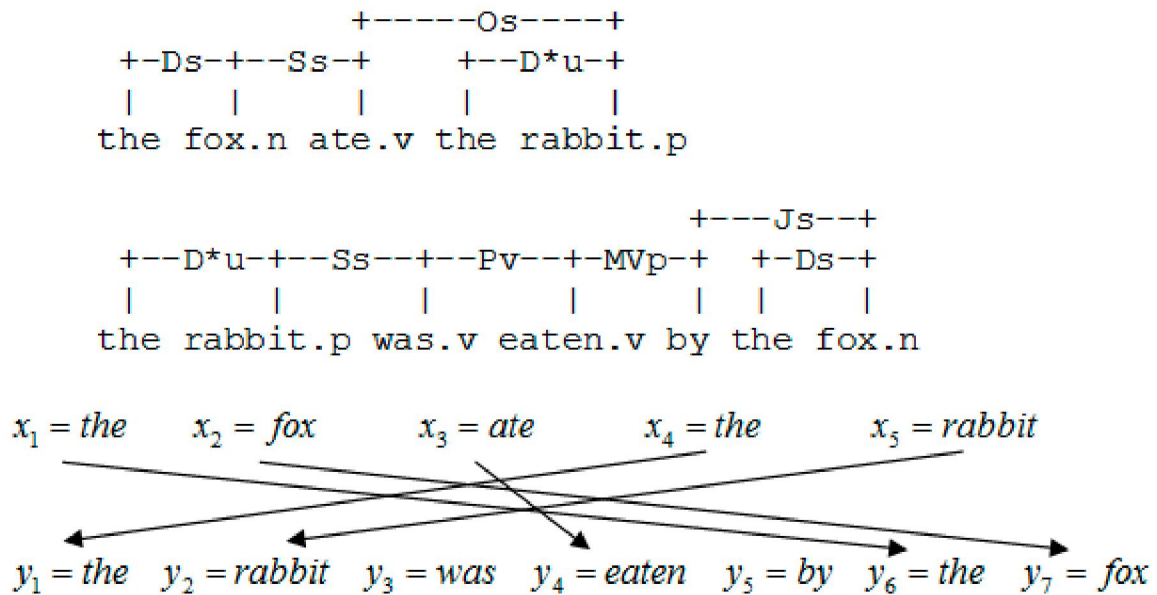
```
           +-----Os----+
 +-Ds-+--Ss-+    +--D*u-+
 |    |     |    |      |
the fox.n ate.v the rabbit.p

                              +---Js--+
 +--D*u-+--Ss--+--Pv--+-MVp-+  +-Ds-+
 |      |      |      |     |  |    |
the rabbit.p was.v eaten.v by the fox.n
```

$x_1 = the$ $x_2 = fox$ $x_3 = ate$ $x_4 = the$ $x_5 = rabbit$

$y_1 = the$ $y_2 = rabbit$ $y_3 = was$ $y_4 = eaten$ $y_5 = by$ $y_6 = the$ $y_7 = fox$